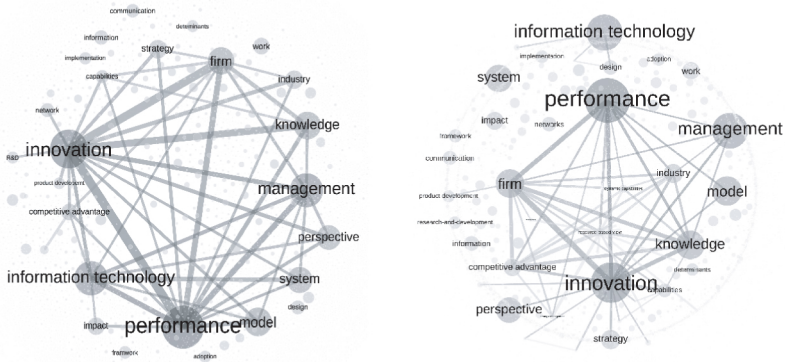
communication
determinants
information
strategy
implementation
work
firm
capabilities
industry
network
knowledge
innovation
R&D
product development
management
competitive advantage
perspective
information technology
system
design
impact
performance
model
framework
adoption

information technology
implementation
adoption
design
work
system
performance
impact
networks
framework
management
communication
industry
firm
dynamic capabilities
model
product development
research-and-development
resource-based view
knowledge
information
competitive advantage
determinants
innovation
capabilities
perspective
strategy